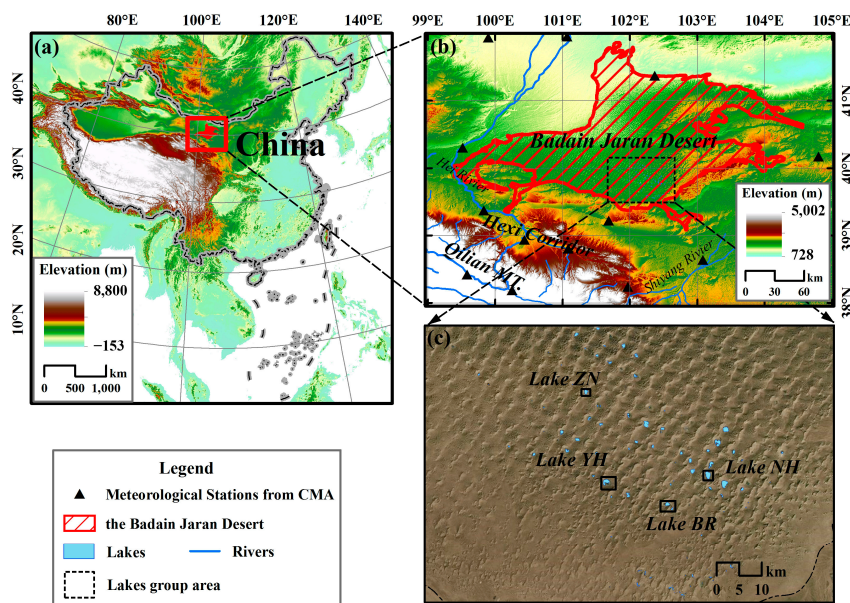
80°E 100°E 120°E 140°E

(a)

40°N
30°N
20°N
10°N

China

Elevation (m)
8,800
−153
km
0 500 1,000

99°E 100°E 101°E 102°E 103°E 104°E 105°E

(b)

Badain Jaran Desert

Heihe River

Hexi Corridor

Qilian MT.

Shiyang River

42°N
40°N
39°N
38°N

Elevation (m)
5,002
728
km
0 30 60

(c)

Lake ZN

Lake YH

Lake NH

Lake BR

km
0 5 10

Legend

Meteorological Stations from CMA

the Badain Jaran Desert

Lakes

Rivers

Lakes group area